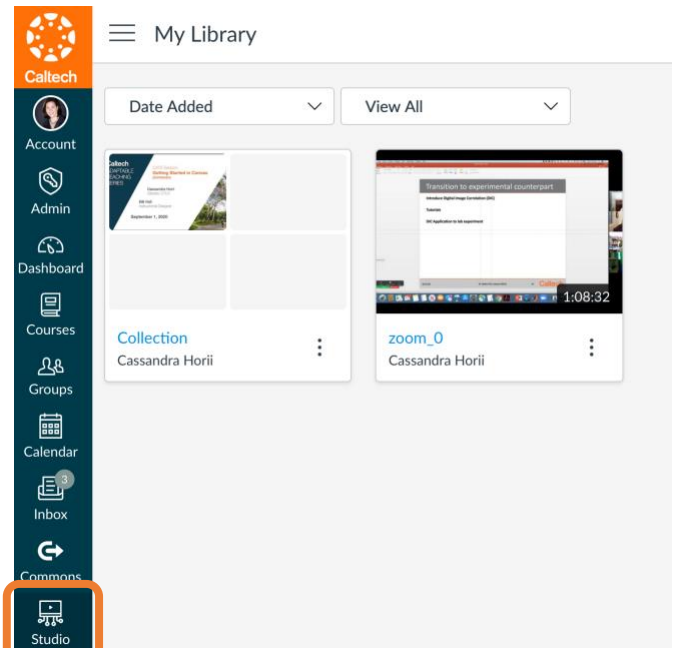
Caltech

Account

Admin

Dashboard

Courses

Groups

Calendar

3

Inbox

Commons

Studio

My Library

Date Added

View All

Caltech

Getting Started in Canvas

September 1, 2020

Collection

Cassandra Horii

Transition to experimental counterpart

1:08:32

zoom_0

Cassandra Horii